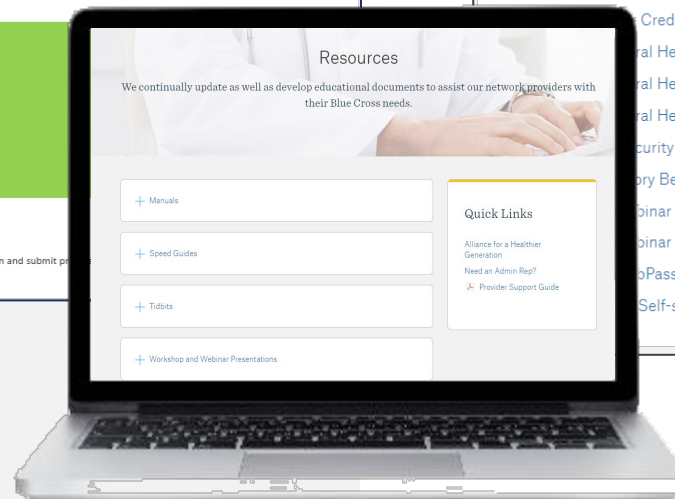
Resources

We continually update as well as develop educational documents to assist our network providers with their Blue Cross needs.

+ Manuals

+ Speed Guides

+ Tidbits

+ Workshop and Webinar Presentations

Quick Links

Alliance for a Healthier Generation

Need an Admin Rep?

Provider Support Guide

n and submit pr

Cred
ral He
ral He
ral He
curity
ry Be
binar
binar
oPass
Self-s